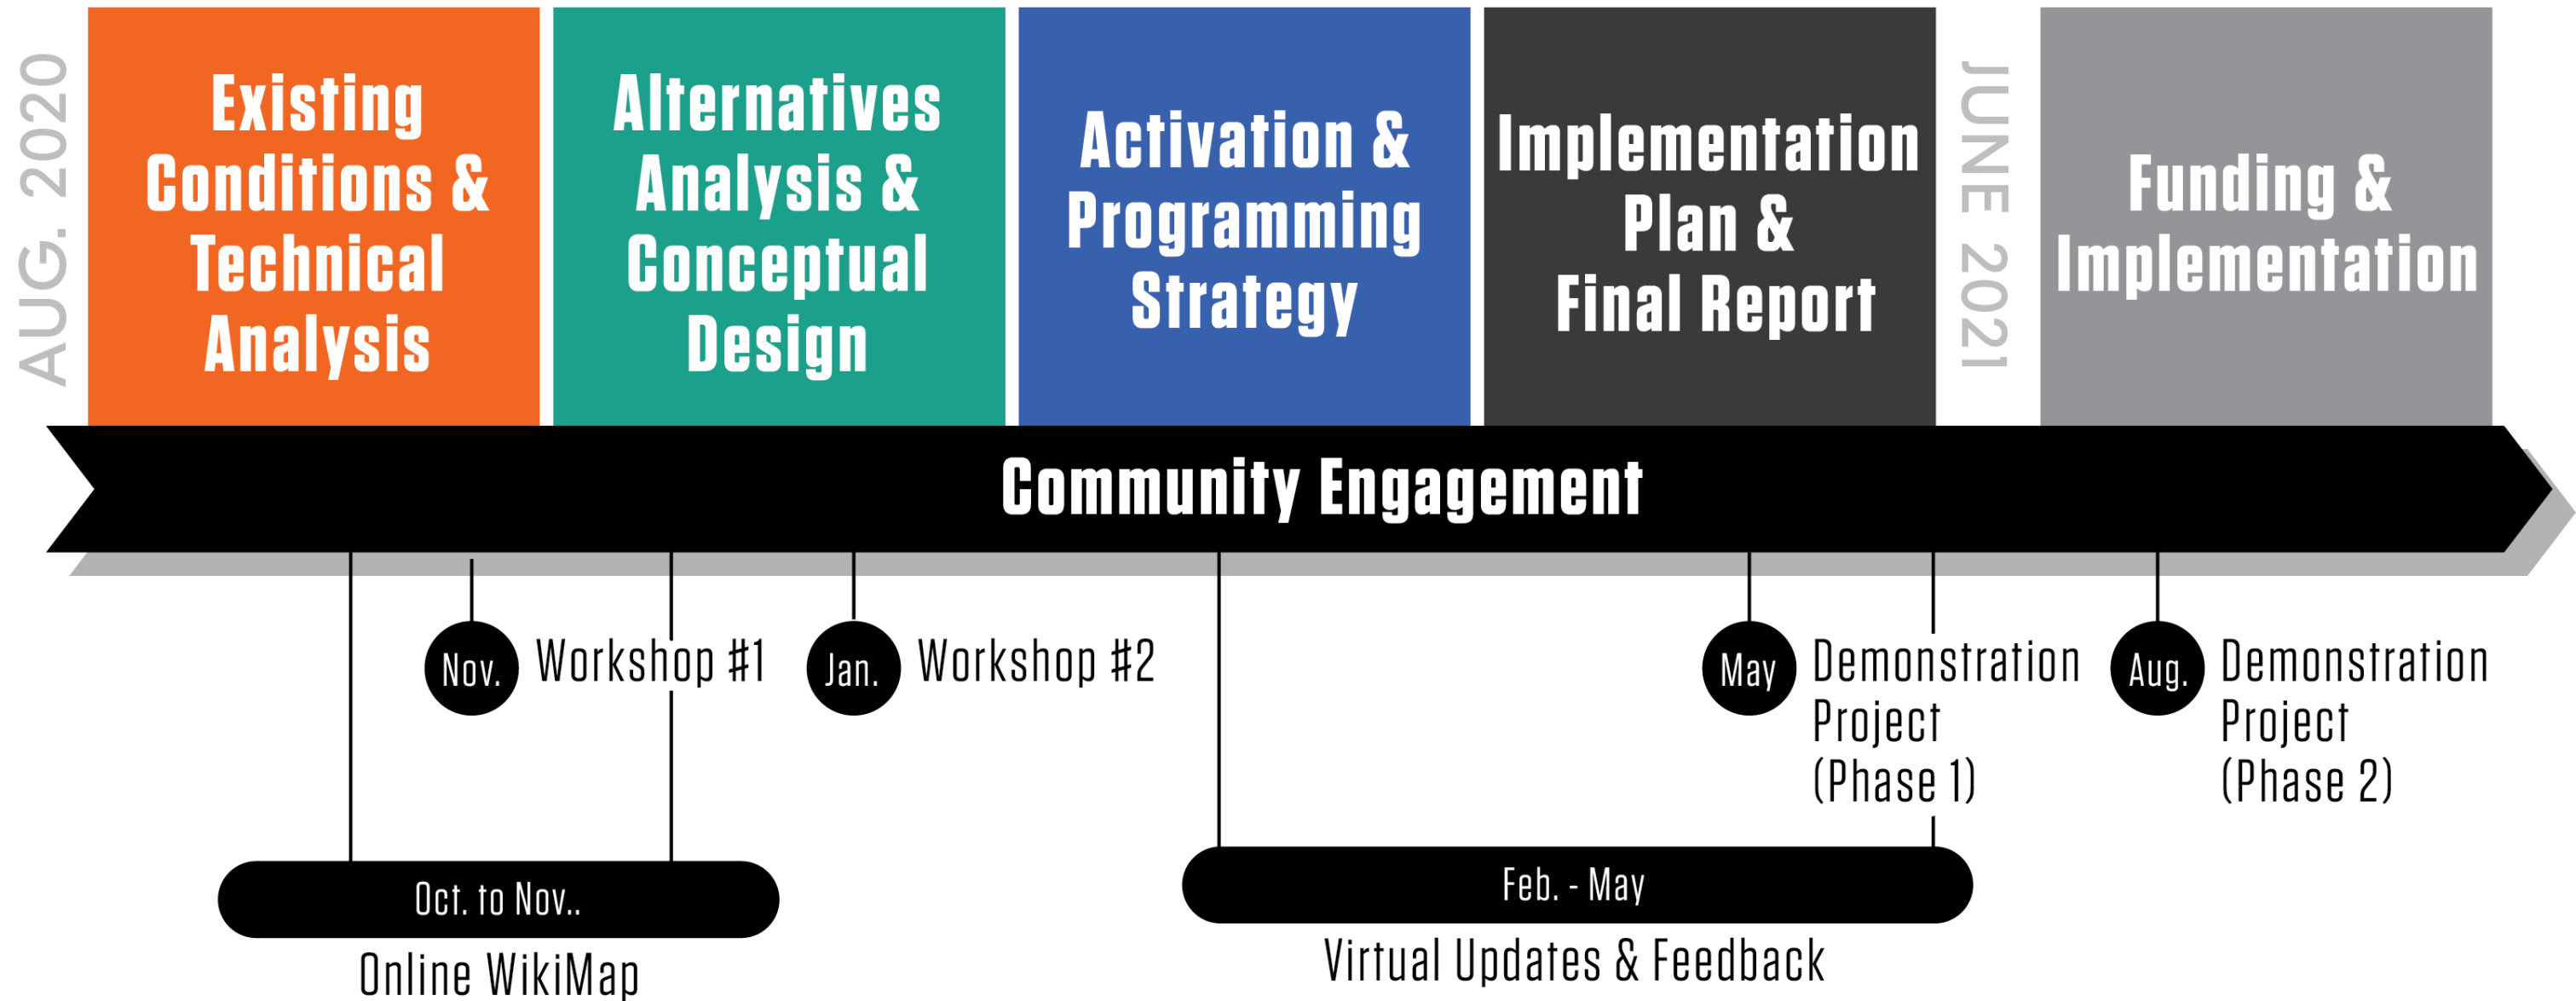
AUG. 2020

Existing Conditions & Technical Analysis

Alternatives Analysis & Conceptual Design

Activation & Programming Strategy

Implementation Plan & Final Report

JUNE 2021

Funding & Implementation

Community Engagement

Nov. Workshop #1

Jan. Workshop #2

May Demonstration Project (Phase 1)

Aug. Demonstration Project (Phase 2)

Oct. to Nov..

Online WikiMap

Feb. - May

Virtual Updates & Feedback